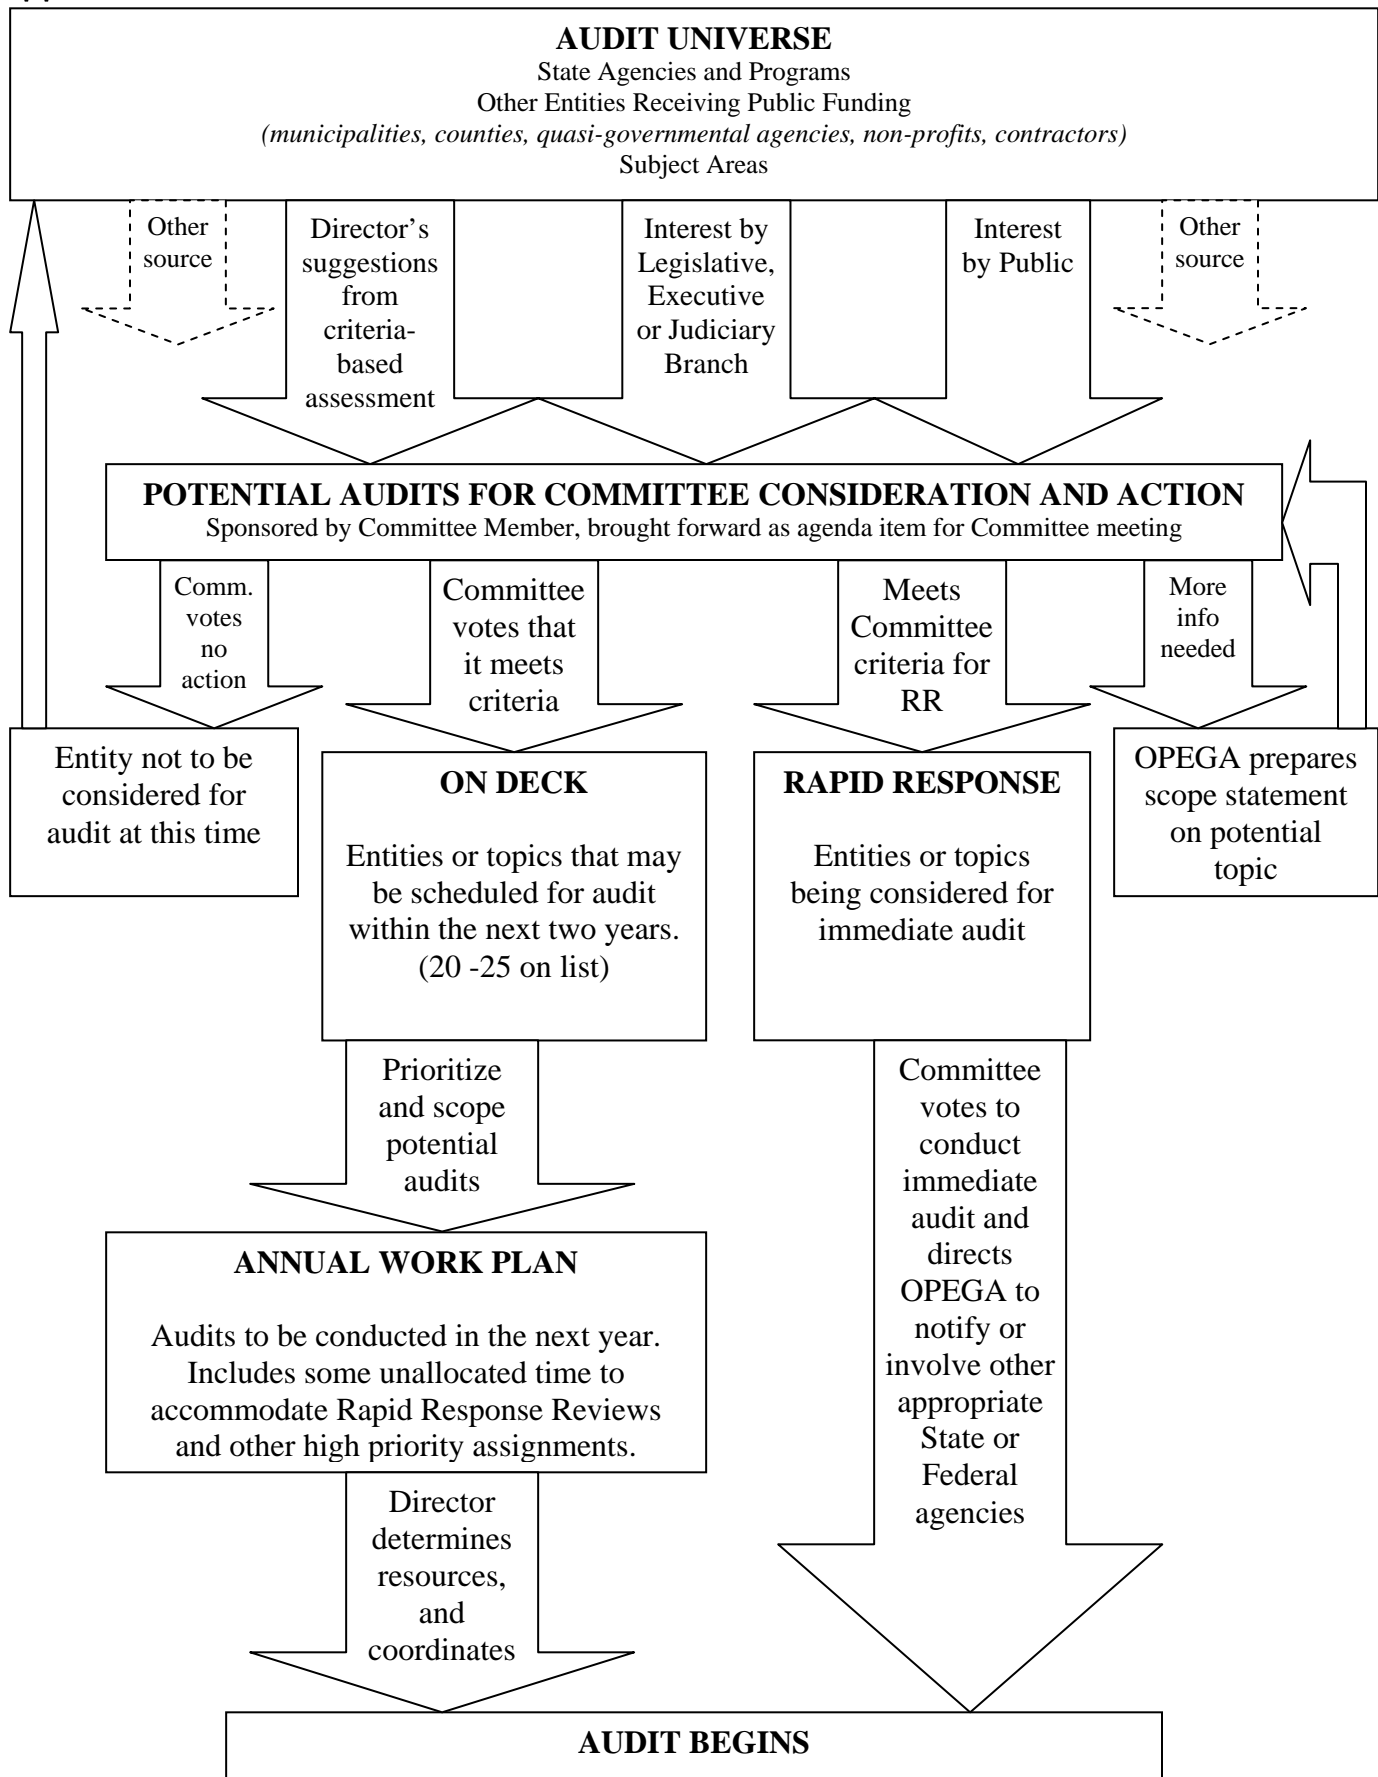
AUDIT UNIVERSE
State Agencies and Programs
Other Entities Receiving Public Funding
(municipalities, counties, quasi-governmental agencies, non-profits, contractors)
Subject Areas

Other source

Director's suggestions from criteria-based assessment

Interest by Legislative, Executive or Judiciary Branch

Interest by Public

Other source

POTENTIAL AUDITS FOR COMMITTEE CONSIDERATION AND ACTION
Sponsored by Committee Member, brought forward as agenda item for Committee meeting

Comm. votes no action

Committee votes that it meets criteria

Meets Committee criteria for RR

More info needed

Entity not to be considered for audit at this time

ON DECK

Entities or topics that may be scheduled for audit within the next two years. (20 -25 on list)

RAPID RESPONSE

Entities or topics being considered for immediate audit

OPEGA prepares scope statement on potential topic

Prioritize and scope potential audits

Committee votes to conduct immediate audit and directs OPEGA to notify or involve other appropriate State or Federal agencies

ANNUAL WORK PLAN

Audits to be conducted in the next year. Includes some unallocated time to accommodate Rapid Response Reviews and other high priority assignments.

Director determines resources, and coordinates

AUDIT BEGINS